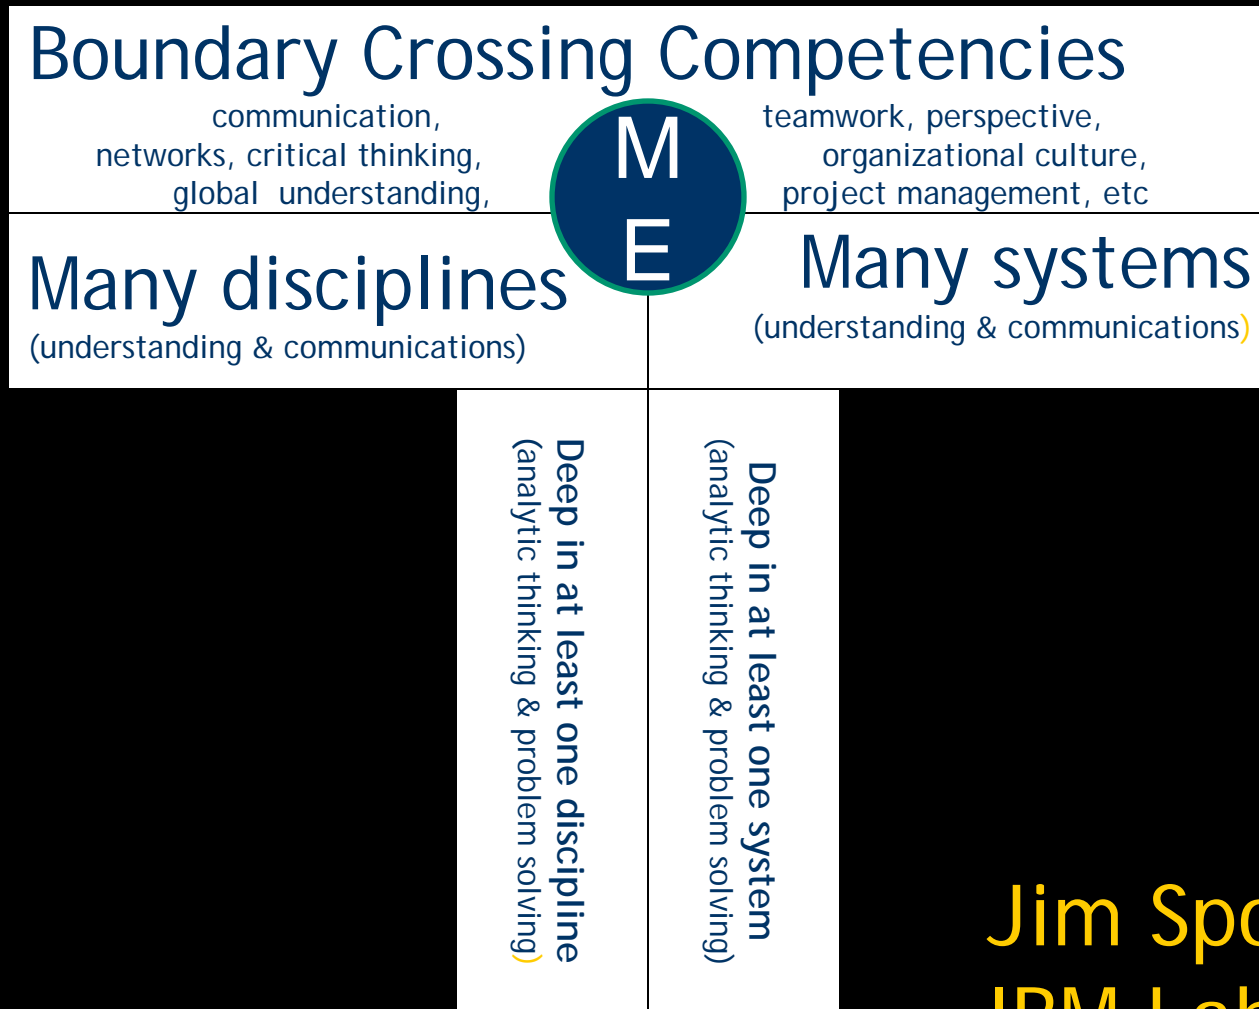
Boundary Crossing Competencies

communication, networks, critical thinking, global understanding,

M
E

teamwork, perspective, organizational culture, project management, etc

Many disciplines
(understanding & communications)

Many systems
(understanding & communications)

Deep in at least one discipline
(analytic thinking & problem solving)

Deep in at least one system
(analytic thinking & problem solving)

Jim Spo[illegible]
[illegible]